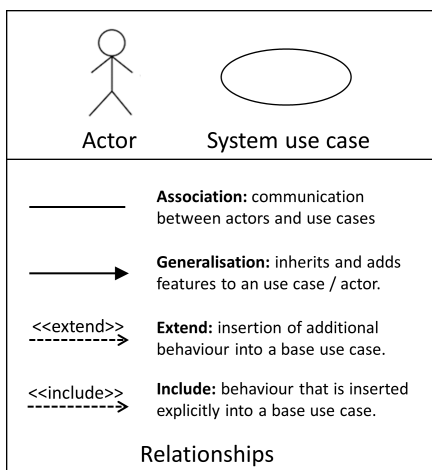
Actor

System use case

Association: communication between actors and use cases

Generalisation: inherits and adds features to an use case / actor.

<<extend>>

Extend: insertion of additional behaviour into a base use case.

<<include>>

Include: behaviour that is inserted explicitly into a base use case.

Relationships